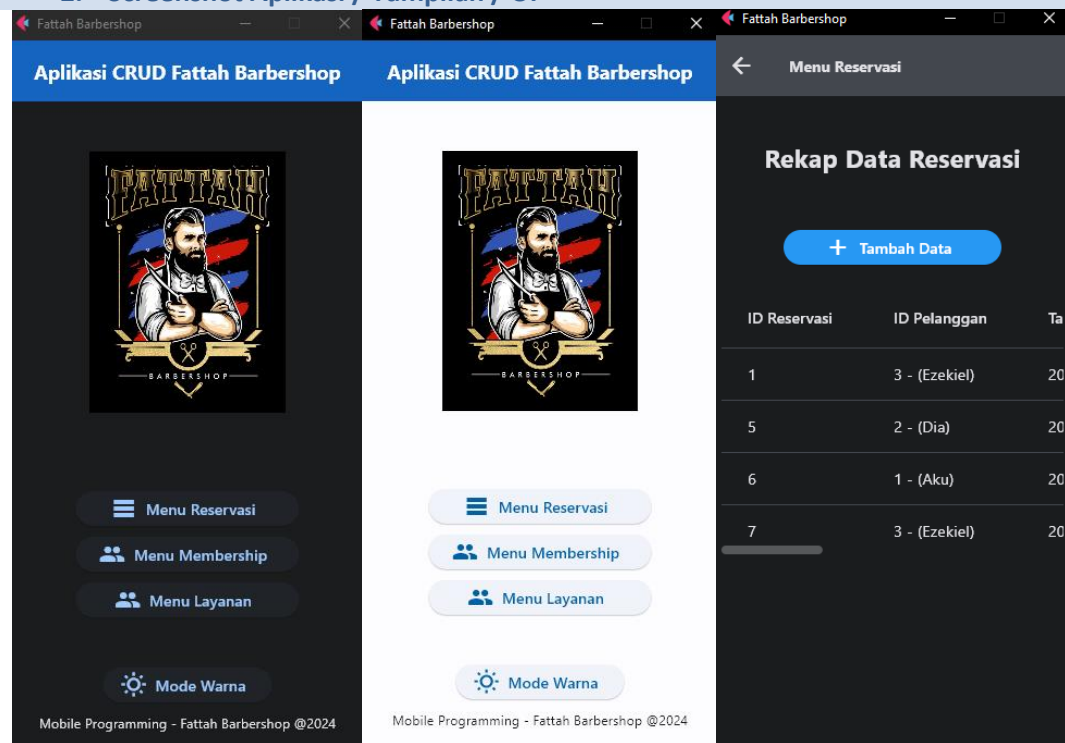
Fattah Barbershop

Aplikasi CRUD Fattah Barbershop

FATTAH
BARBERSHOP

Menu Reservasi

Menu Membership

Menu Layanan

Mode Warna

Mobile Programming - Fattah Barbershop @2024

Fattah Barbershop

Aplikasi CRUD Fattah Barbershop

FATTAH
BARBERSHOP

Menu Reservasi

Menu Membership

Menu Layanan

Mode Warna

Mobile Programming - Fattah Barbershop @2024

Fattah Barbershop

Menu Reservasi

Rekap Data Reservasi

Tambah Data

| ID Reservasi | ID Pelanggan | Ta |
|---|---|---|
| 1 | 3 - (Ezekiel) | 20 |
| 5 | 2 - (Dia) | 20 |
| 6 | 1 - (Aku) | 20 |
| 7 | 3 - (Ezekiel) | 20 |